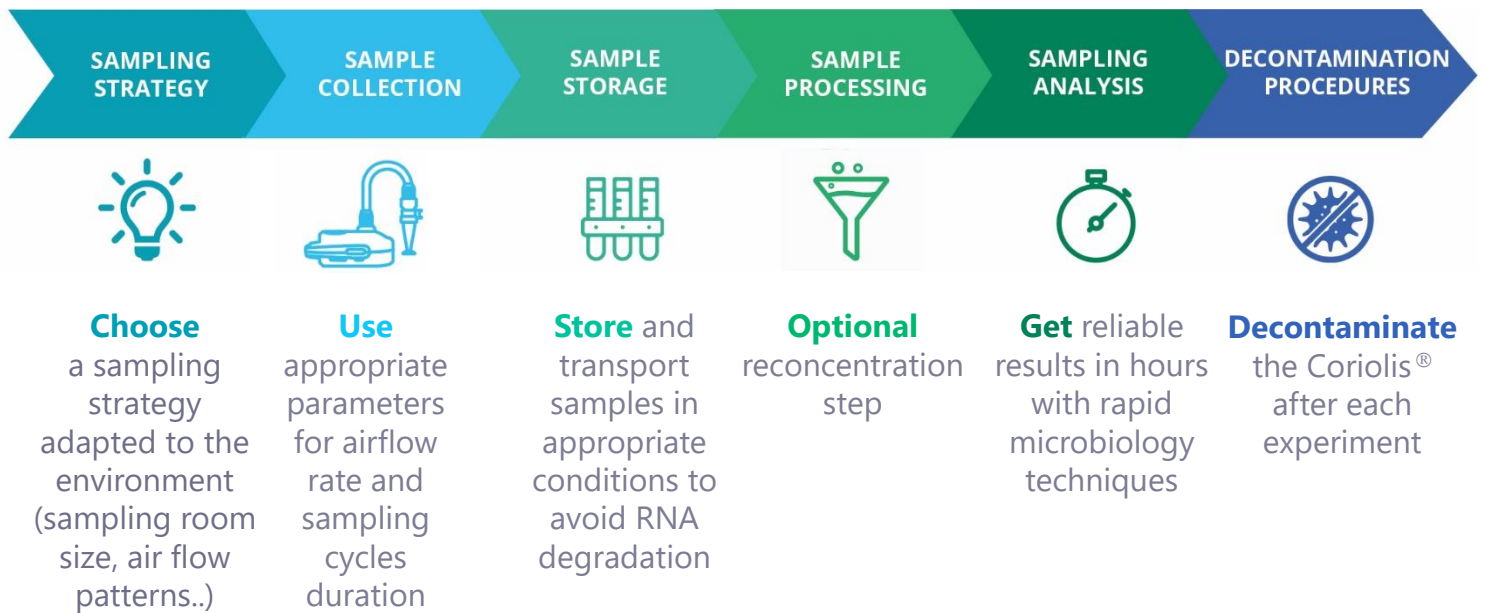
SAMPLING STRATEGY

SAMPLE COLLECTION

SAMPLE STORAGE

SAMPLE PROCESSING

SAMPLING ANALYSIS

DECONTAMINATION PROCEDURES

Choose a sampling strategy adapted to the environment (sampling room size, air flow patterns..)

Use appropriate parameters for airflow rate and sampling cycles duration

Store and transport samples in appropriate conditions to avoid RNA degradation

Optional reconcentration step

Get reliable results in hours with rapid microbiology techniques

Decontaminate the Coriolis® after each experiment